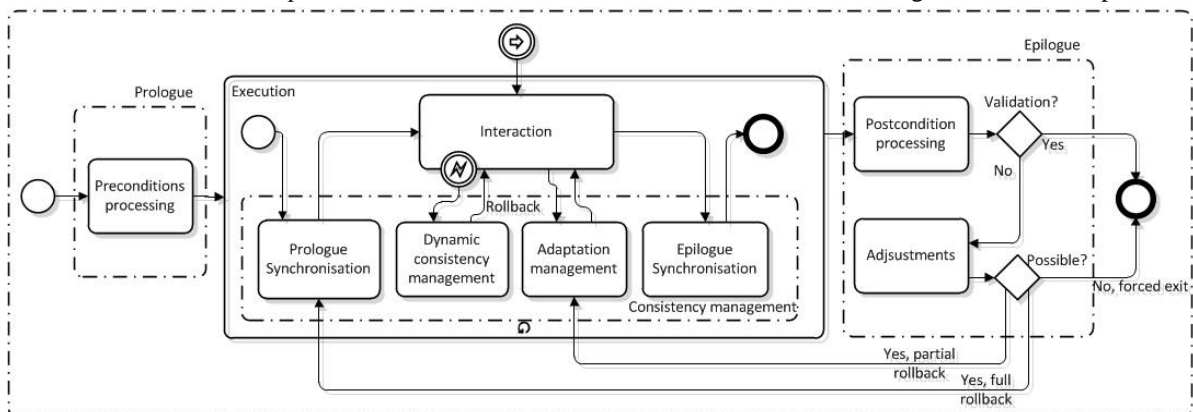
Prologue

Preconditions processing

Execution

Interaction

Rollback

Prologue Synchronisation

Dynamic consistency management

Adaptation management

Epilogue Synchronisation

Consistency management

Epilogue

Postcondition processing

Validation?

Yes

No

Adjsustments

Possible?

No, forced exit

Yes, partial rollback

Yes, full rollback